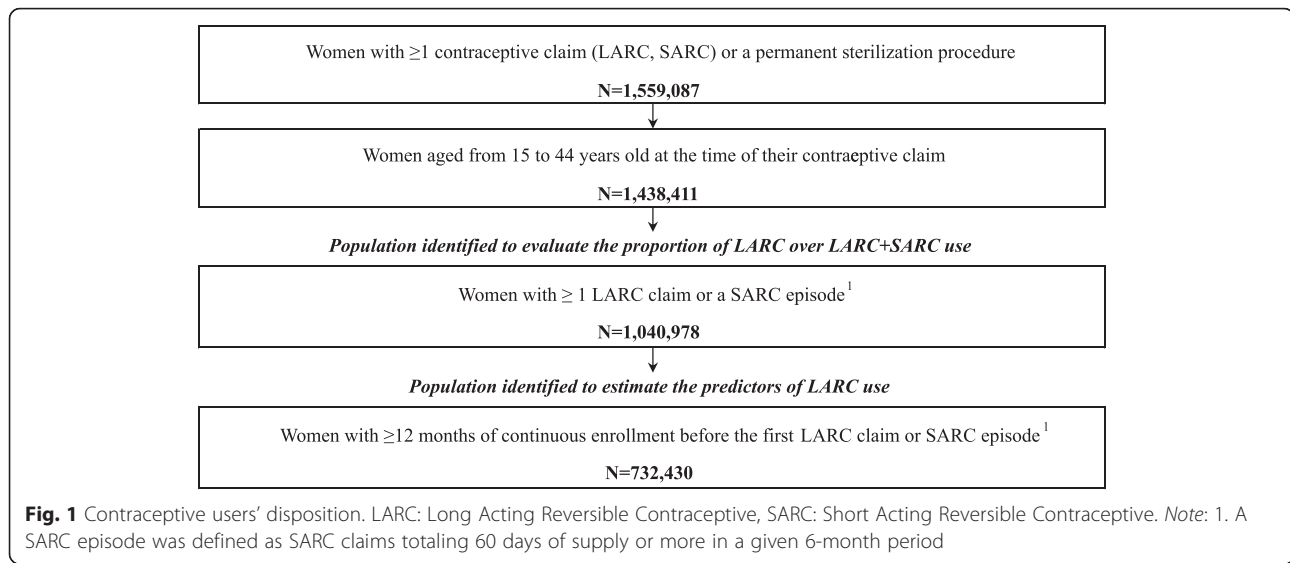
Women with ≥1 contraceptive claim (LARC, SARC) or a permanent sterilization procedure

N=1,559,087

Women aged from 15 to 44 years old at the time of their contraeptive claim

N=1,438,411

*Population identified to evaluate the proportion of LARC over LARC+SARC use*

Women with ≥ 1 LARC claim or a SARC episode$^1$

N=1,040,978

*Population identified to estimate the predictors of LARC use*

Women with ≥12 months of continuous enrollment before the first LARC claim or SARC episode$^1$

N=732,430

**Fig. 1** Contraceptive users' disposition. LARC: Long Acting Reversible Contraceptive, SARC: Short Acting Reversible Contraceptive. *Note*: 1. A SARC episode was defined as SARC claims totaling 60 days of supply or more in a given 6-month period